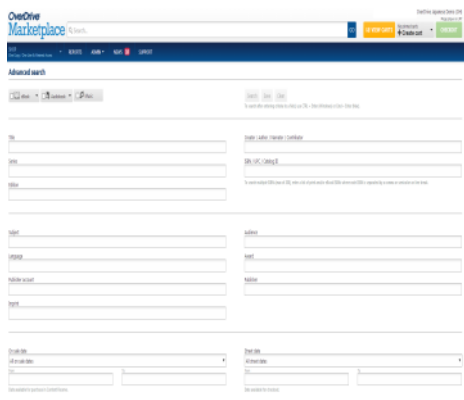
OverDrive Marketplace

Search...

OverDrive Japanese Demo (JPN)

MY SHOP CARTS

Create cart

CHECKOUT

REPORTS ADMIN NEWS SUPPORT

Advanced search

eBook Audiobook Video

Search Save Clear

Title

Series

Edition

Creator / Author / Narrator / Contributor

ISBN / UPC / Catalog ID

Subject

Language

Publisher account

Imprint

Audience

Award

Publisher

On sale date

All on sale dates

Street date

All street dates